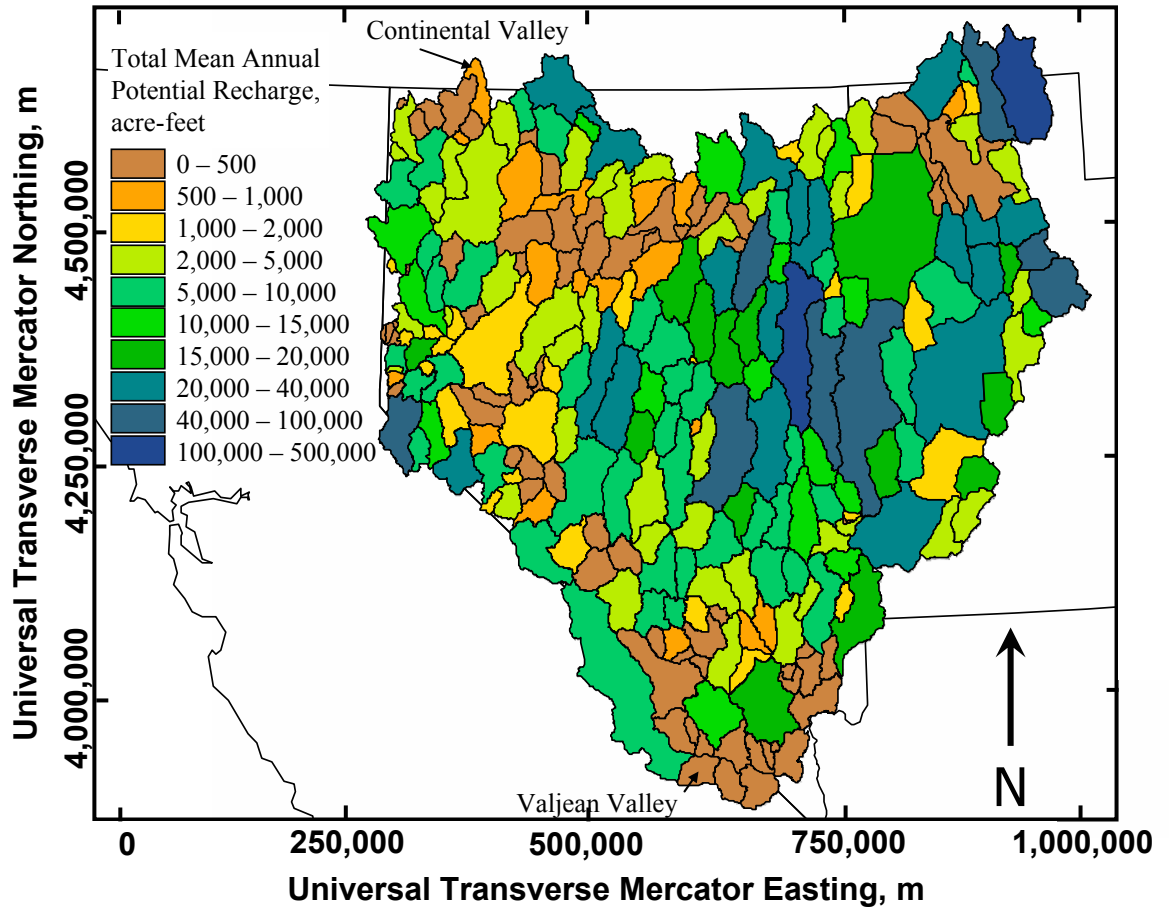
Continental Valley

Total Mean Annual Potential Recharge, acre-feet

0 – 500
500 – 1,000
1,000 – 2,000
2,000 – 5,000
5,000 – 10,000
10,000 – 15,000
15,000 – 20,000
20,000 – 40,000
40,000 – 100,000
100,000 – 500,000

Universal Transverse Mercator Northing, m

4,500,000
4,250,000
4,000,000

N

Valjean Valley

0
250,000
500,000
750,000
1,000,000

Universal Transverse Mercator Easting, m